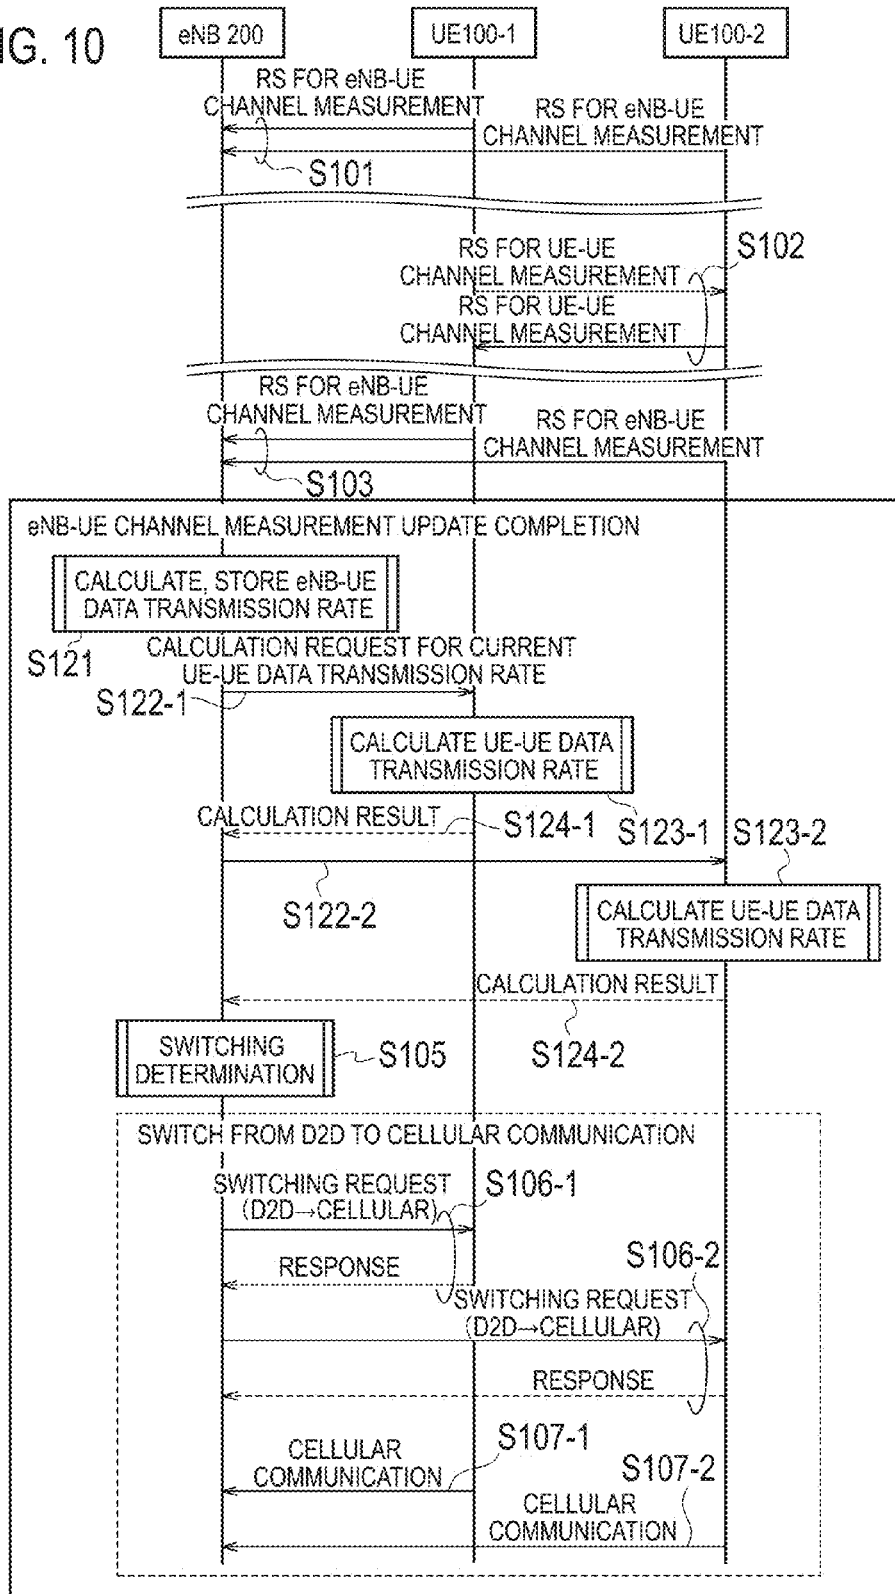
IG. 10

eNB 200
UE100-1
UE100-2

RS FOR eNB-UE CHANNEL MEASUREMENT
RS FOR eNB-UE CHANNEL MEASUREMENT
S101

RS FOR UE-UE CHANNEL MEASUREMENT
S102
RS FOR UE-UE CHANNEL MEASUREMENT

RS FOR eNB-UE CHANNEL MEASUREMENT
RS FOR eNB-UE CHANNEL MEASUREMENT
S103

eNB-UE CHANNEL MEASUREMENT UPDATE COMPLETION

CALCULATE, STORE eNB-UE DATA TRANSMISSION RATE
S121
CALCULATION REQUEST FOR CURRENT UE-UE DATA TRANSMISSION RATE
S122-1
CALCULATE UE-UE DATA TRANSMISSION RATE
CALCULATION RESULT
S124-1
S123-1
S123-2
S122-2
CALCULATE UE-UE DATA TRANSMISSION RATE
CALCULATION RESULT
SWITCHING DETERMINATION
S105
S124-2

SWITCH FROM D2D TO CELLULAR COMMUNICATION
SWITCHING REQUEST (D2D→CELLULAR)
S106-1
RESPONSE
S106-2
SWITCHING REQUEST (D2D→CELLULAR)
RESPONSE
CELLULAR COMMUNICATION
S107-1
S107-2
CELLULAR COMMUNICATION